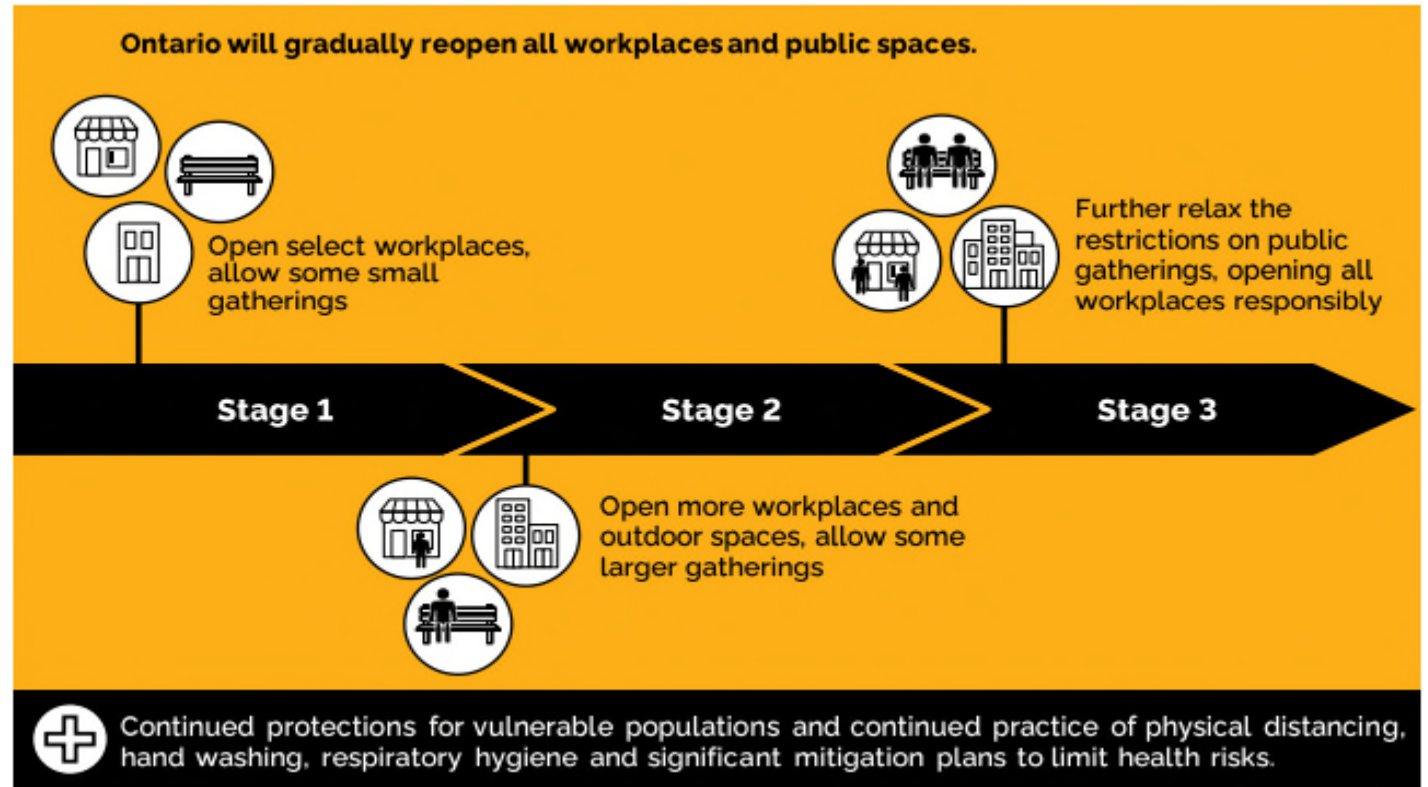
Ontario will gradually reopen all workplaces and public spaces.

Open select workplaces, allow some small gatherings

Further relax the restrictions on public gatherings, opening all workplaces responsibly

Stage 1

Stage 2

Stage 3

Open more workplaces and outdoor spaces, allow some larger gatherings

Continued protections for vulnerable populations and continued practice of physical distancing, hand washing, respiratory hygiene and significant mitigation plans to limit health risks.